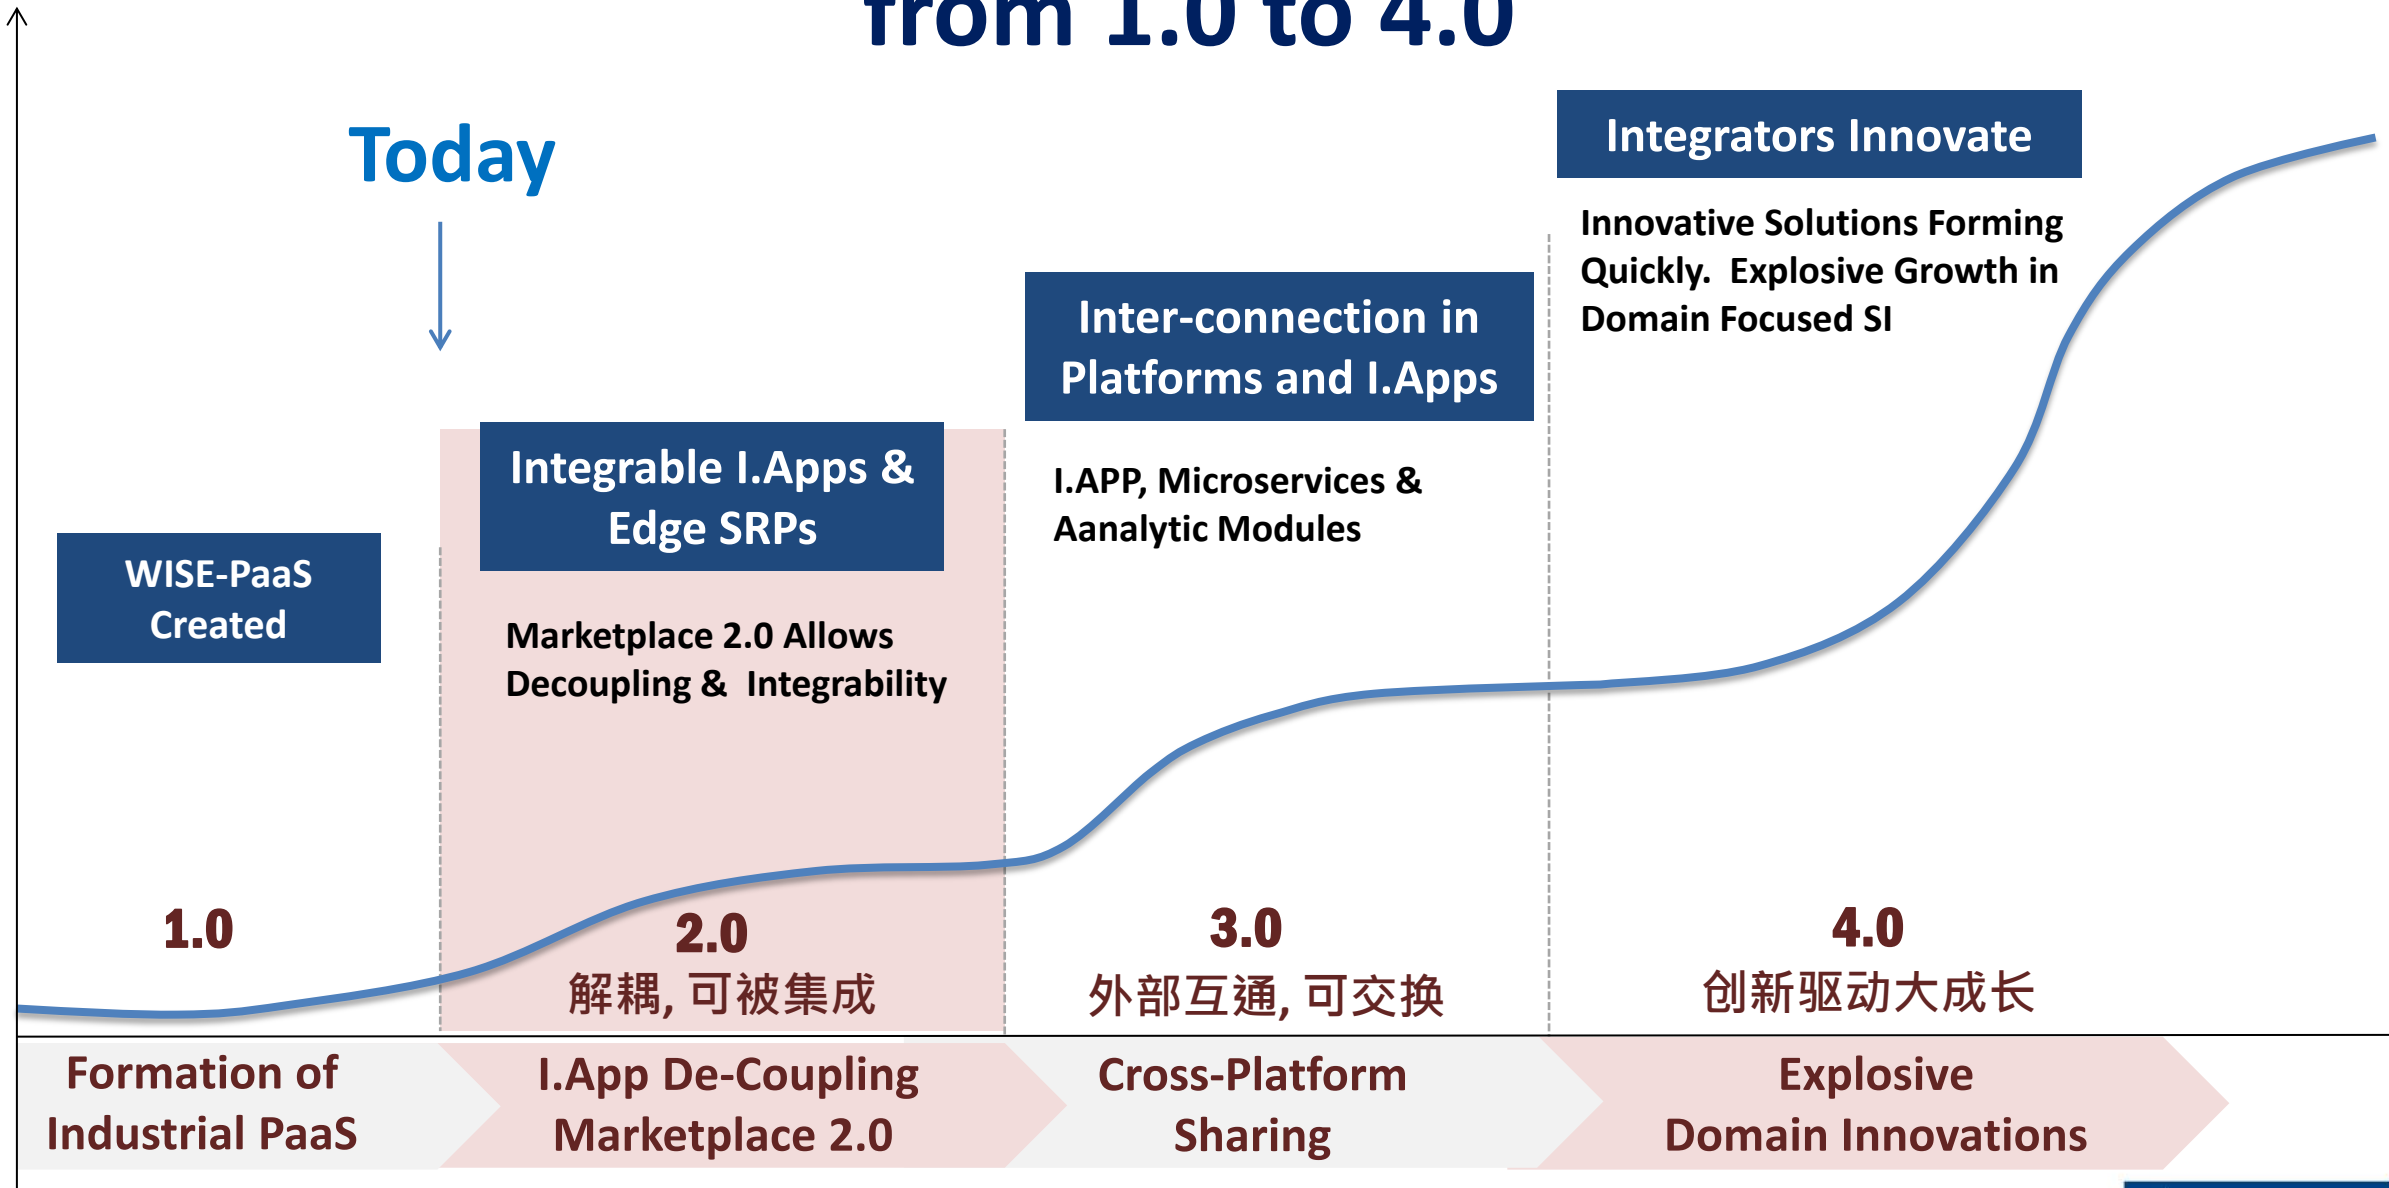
from 1.0 to 4.0

Today

Integrators Innovate

Innovative Solutions Forming Quickly. Explosive Growth in Domain Focused SI

Inter-connection in Platforms and I.Apps

I.APP, Microservices & Aanalytic Modules

Integrable I.Apps & Edge SRPs

Marketplace 2.0 Allows Decoupling & Integrability

WISE-PaaS Created

1.0

2.0
解耦, 可被集成

3.0
外部互通, 可交换

4.0
创新驱动大成长

Formation of Industrial PaaS

I.App De-Coupling Marketplace 2.0

Cross-Platform Sharing

Explosive Domain Innovations